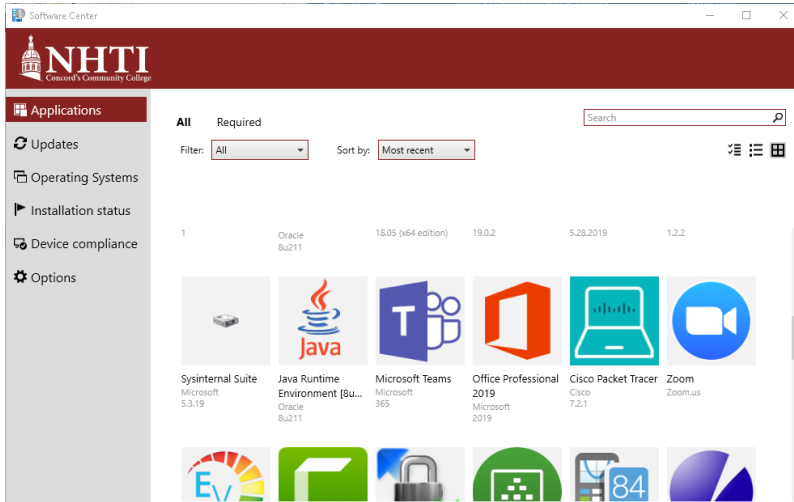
Software Center

NHTI
Concord's Community College

Applications
Updates
Operating Systems
Installation status
Device compliance
Options

All Required

Search

Filter: All
Sort by: Most recent

1
Oracle
8u211
18.05 (x64 edition)
19.0.2
5.28.2019
1.2.2

Sysinternal Suite
Microsoft
5.3.19

Java
Java Runtime Environment [8u...
Oracle
8u211

Microsoft Teams
Microsoft
365

Office Professional 2019
Microsoft
2019

Cisco Packet Tracer
Cisco
7.2.1

Zoom
Zoom.us

EV

84